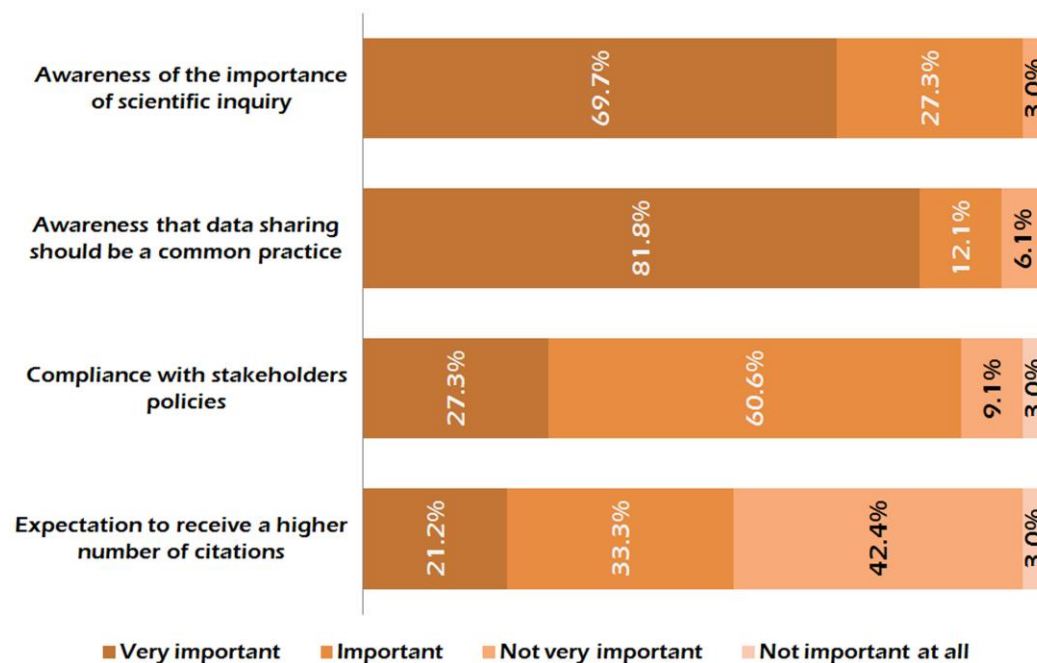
Awareness of the importance of scientific inquiry
69.7%
27.3%
3.0%

Awareness that data sharing should be a common practice
81.8%
12.1%
6.1%

Compliance with stakeholders policies
27.3%
60.6%
9.1%
3.0%

Expectation to receive a higher number of citations
21.2%
33.3%
42.4%
3.0%

Very important
Important
Not very important
Not important at all